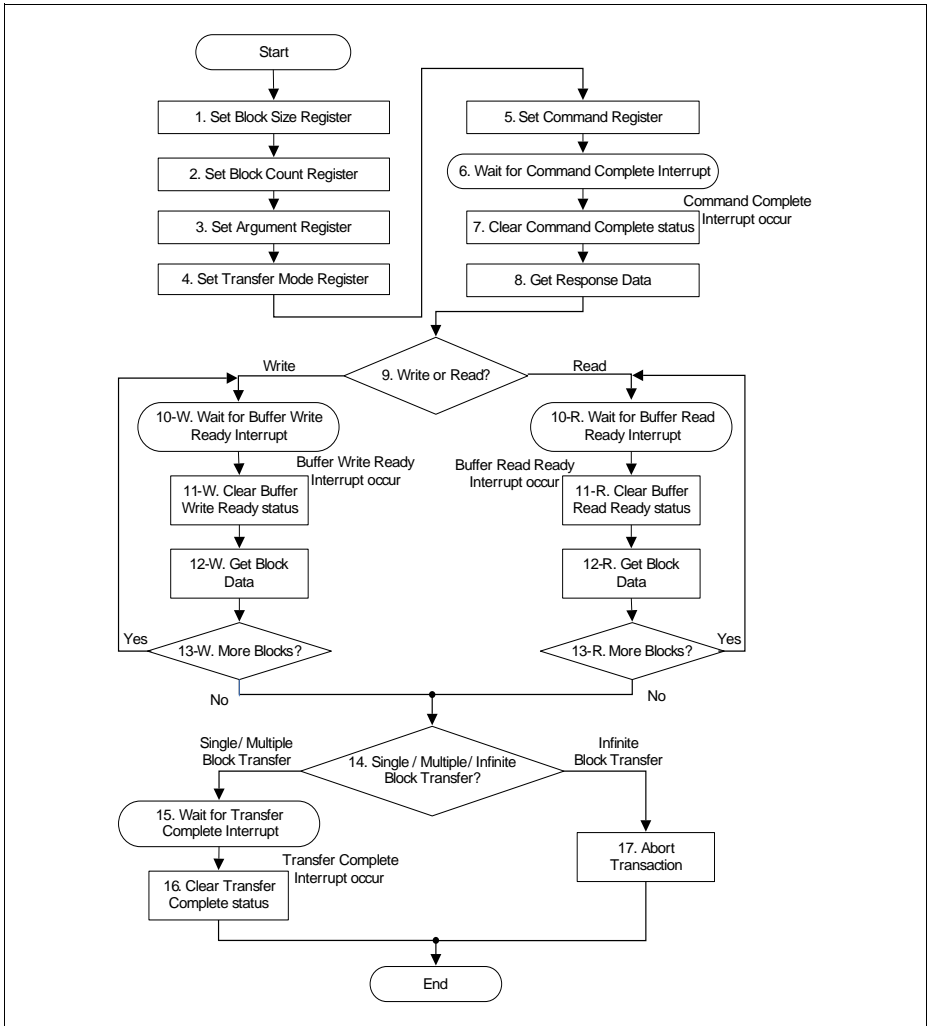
Start

1. Set Block Size Register

2. Set Block Count Register

3. Set Argument Register

4. Set Transfer Mode Register

5. Set Command Register

6. Wait for Command Complete Interrupt

Command Complete Interrupt occur

7. Clear Command Complete status

8. Get Response Data

Write

9. Write or Read?

Read

10-W. Wait for Buffer Write Ready Interrupt

Buffer Write Ready Interrupt occur

11-W. Clear Buffer Write Ready status

12-W. Get Block Data

Yes

13-W. More Blocks?

No

10-R. Wait for Buffer Read Ready Interrupt

Buffer Read Ready Interrupt occur

11-R. Clear Buffer Read Ready status

12-R. Get Block Data

Yes

13-R. More Blocks?

No

Single/ Multiple Block Transfer

14. Single / Multiple/ Infinite Block Transfer?

Infinite Block Transfer

15. Wait for Transfer Complete Interrupt

Transfer Complete Interrupt occur

16. Clear Transfer Complete status

17. Abort Transaction

End